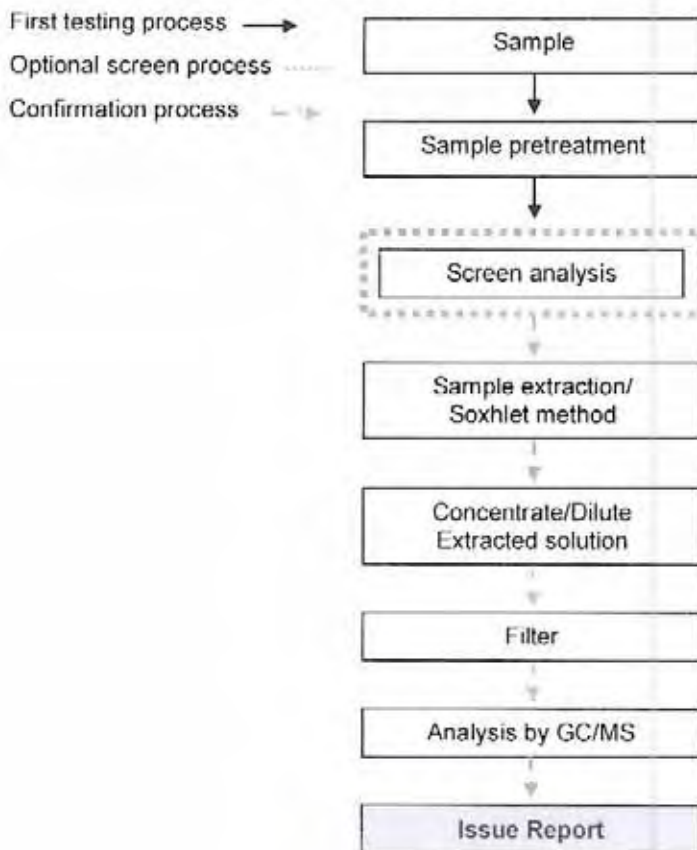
First testing process
Optional screen process
Confirmation process

Sample

Sample pretreatment

Screen analysis

Sample extraction/ Soxhlet method

Concentrate/Dilute Extracted solution

Filter

Analysis by GC/MS

Issue Report